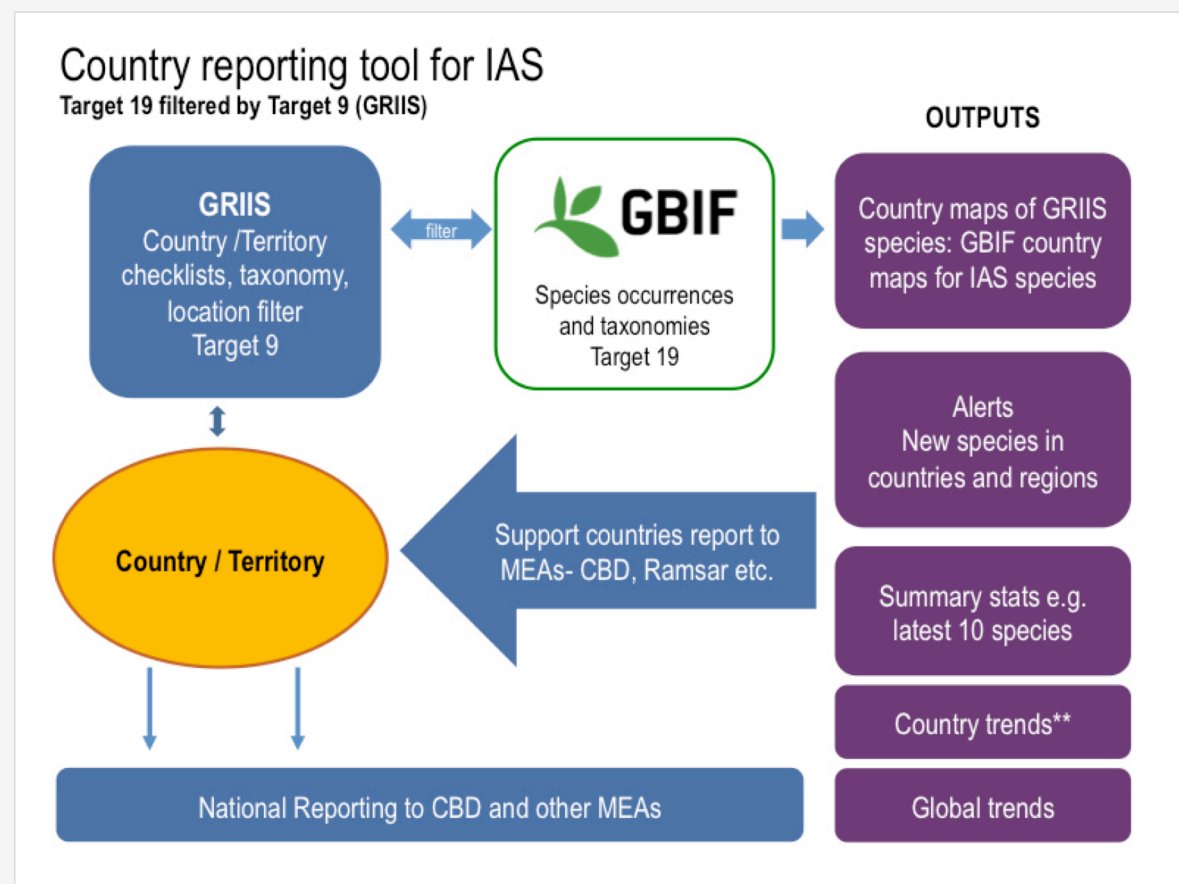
Country reporting tool for IAS
Target 19 filtered by Target 9 (GRIIS)

OUTPUTS

GRIIS
Country /Territory checklists, taxonomy, location filter
Target 9

filter

GBIF

Species occurrences and taxonomies
Target 19

Country maps of GRIIS species: GBIF country maps for IAS species

Alerts
New species in countries and regions

Country / Territory

Support countries report to MEAs- CBD, Ramsar etc.

Summary stats e.g. latest 10 species

Country trends**

National Reporting to CBD and other MEAs

Global trends